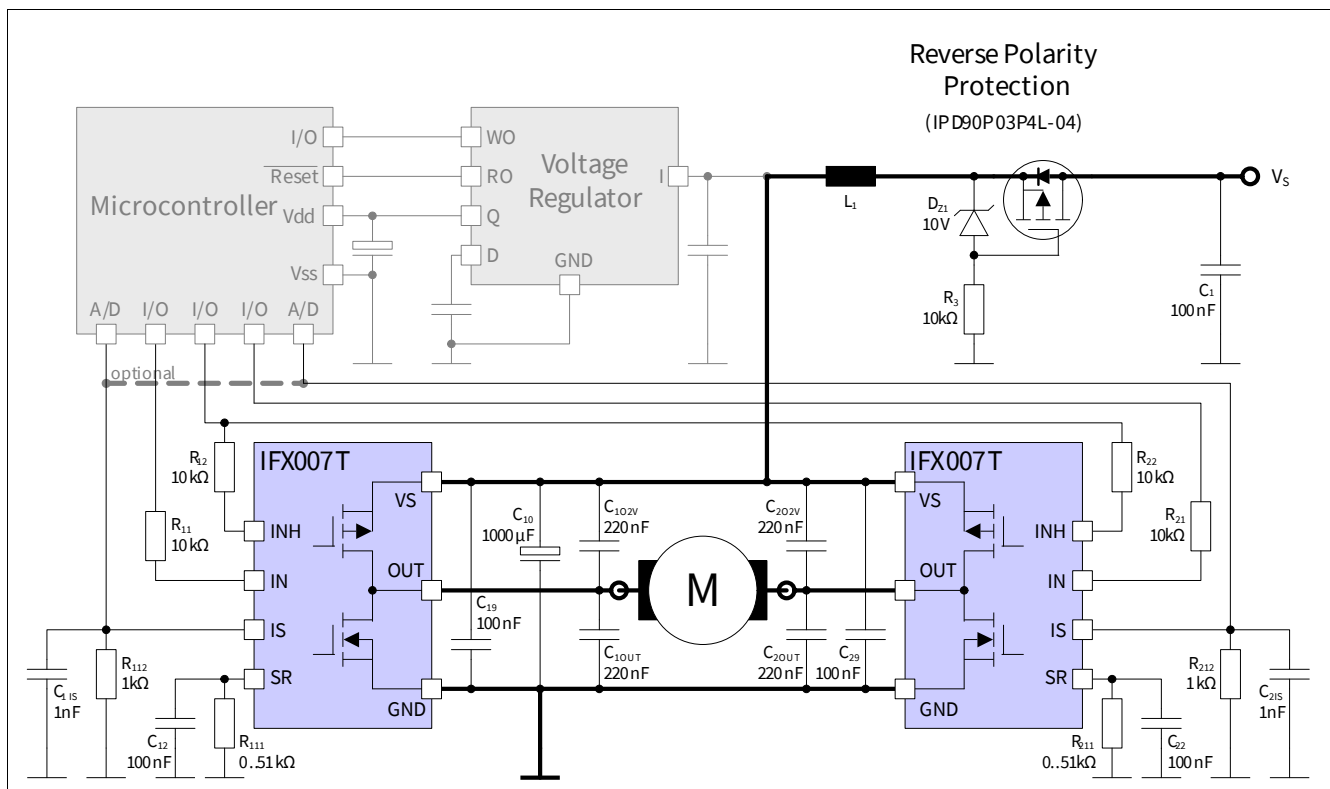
Reverse Polarity Protection
(IPD90P03P4L-04)

Microcontroller
I/O
$\overline{Reset}$
Vdd
Vss
A/D I/O I/O I/O A/D

Voltage Regulator
WO
RO
Q
D
GND
I

$L_1$
$D_{Z1}$ 10V
$R_3$ 10kΩ
$V_S$
$C_1$ 100 nF

optional

IFX007T
VS
INH
OUT
IN
IS
SR
GND

$R_{12}$ 10 kΩ
$R_{11}$ 10 kΩ
$C_{1IS}$ 1nF
$R_{112}$ 1kΩ
$C_{12}$ 100 nF
$R_{111}$ 0..51 kΩ

$C_{10}$ 1000 µF
$C_{19}$ 100 nF
$C_{1O2V}$ 220 nF
$C_{1OUT}$ 220 nF
M
$C_{2O2V}$ 220 nF
$C_{2OUT}$ 220 nF
$C_{29}$ 100 nF

IFX007T
VS
INH
OUT
IN
IS
SR
GND

$R_{22}$ 10 kΩ
$R_{21}$ 10kΩ
$R_{212}$ 1 kΩ
$C_{2IS}$ 1nF
$R_{211}$ 0..51kΩ
$C_{22}$ 100 nF